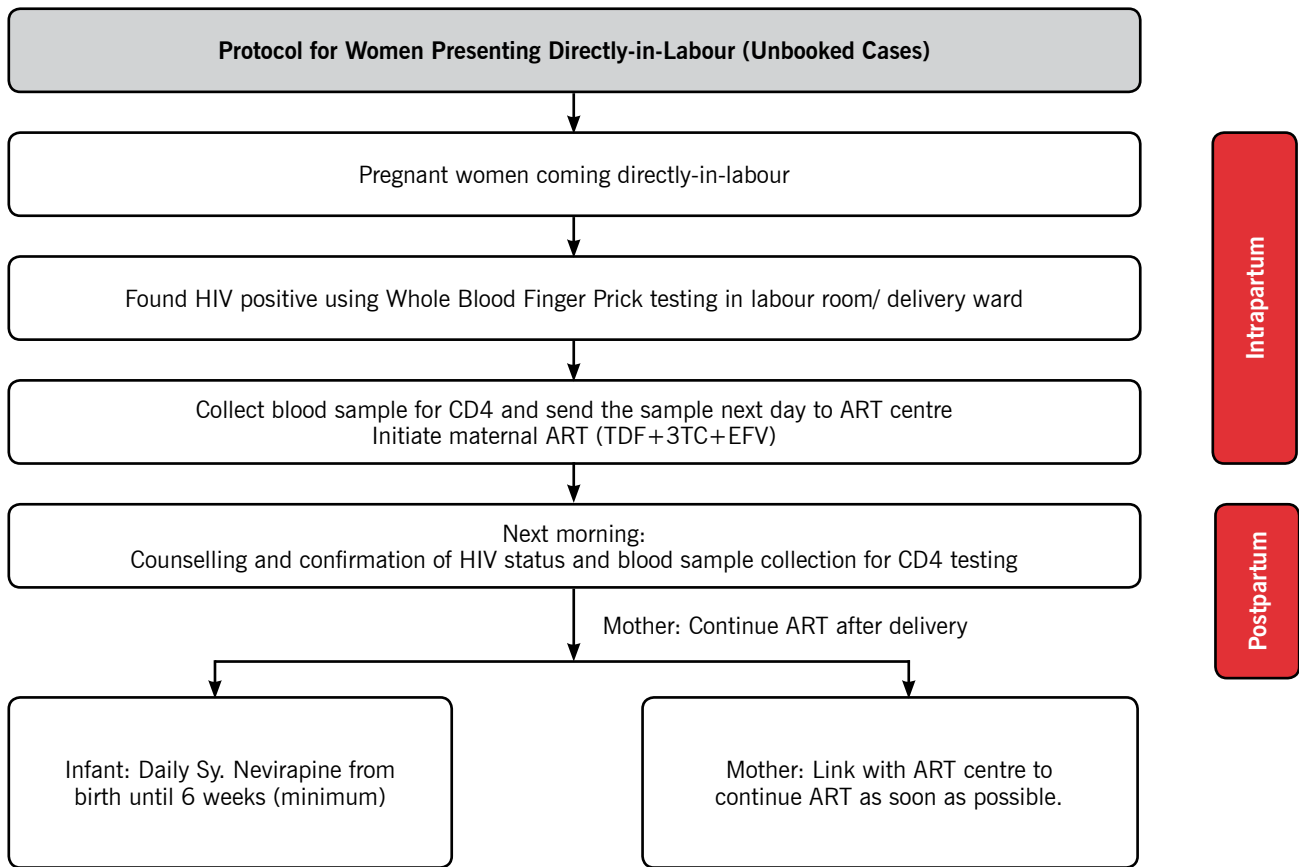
Protocol for Women Presenting Directly-in-Labour (Unbooked Cases)

Pregnant women coming directly-in-labour

Found HIV positive using Whole Blood Finger Prick testing in labour room/ delivery ward

Collect blood sample for CD4 and send the sample next day to ART centre
Initiate maternal ART (TDF+3TC+EFV)

Next morning:
Counselling and confirmation of HIV status and blood sample collection for CD4 testing

Mother: Continue ART after delivery

Infant: Daily Sy. Nevirapine from birth until 6 weeks (minimum)

Mother: Link with ART centre to continue ART as soon as possible.

Intrapartum

Postpartum